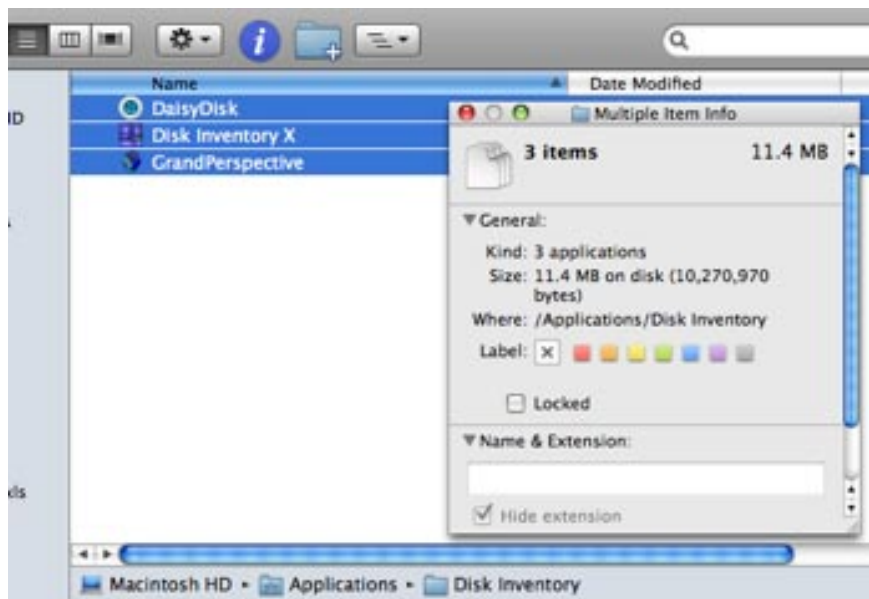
Name
Date Modified
ID
DaisyDisk
Disk Inventory X
GrandPerspective
Multiple Item Info
3 items
11.4 MB
General:
Kind: 3 applications
Size: 11.4 MB on disk (10,270,970 bytes)
Where: /Applications/Disk Inventory
Label: ×
Locked
Name & Extension:
Hide extension
ds
Macintosh HD ▸ Applications ▸ Disk Inventory